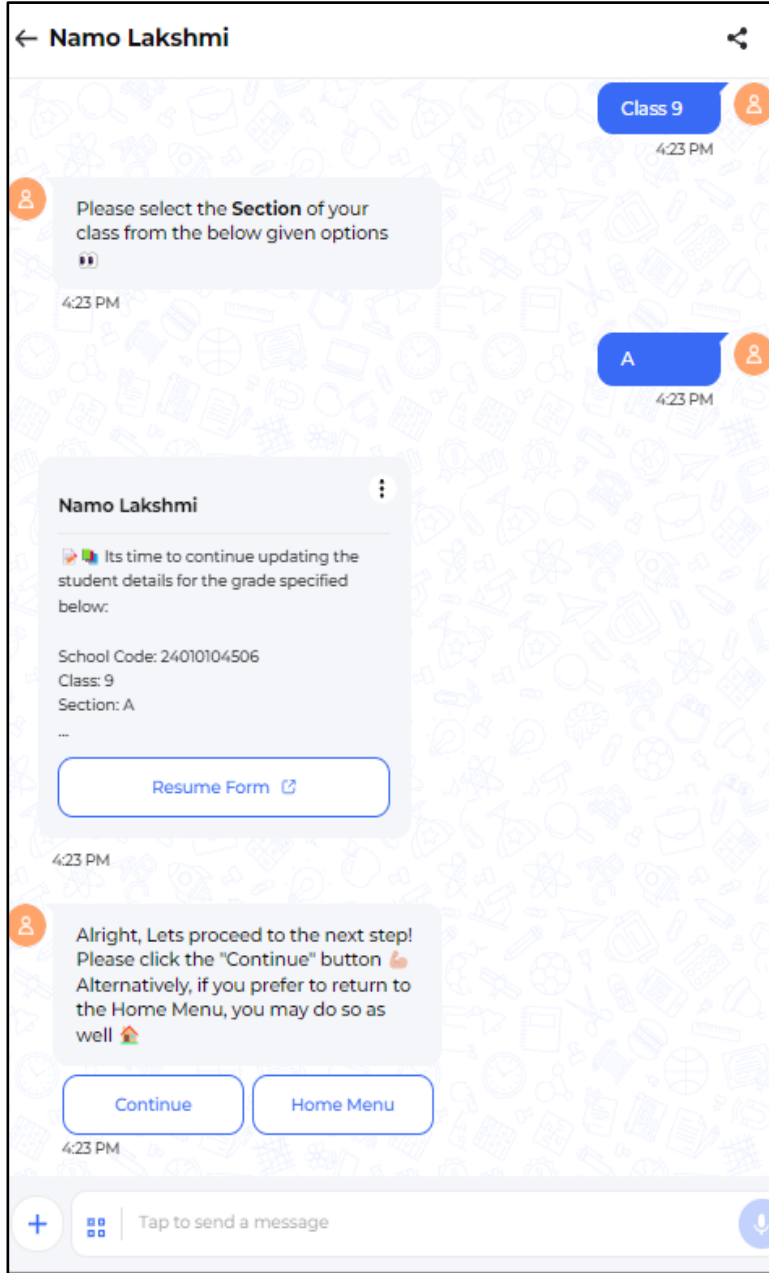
← Namo Lakshmi

Class 9
4:23 PM

Please select the **Section** of your class from the below given options 👀
4:23 PM

A
4:23 PM

Namo Lakshmi

📝📚 Its time to continue updating the student details for the grade specified below:

School Code: 24010104506
Class: 9
Section: A
...

Resume Form

4:23 PM

Alright, Lets proceed to the next step! Please click the "Continue" button 💪 Alternatively, if you prefer to return to the Home Menu, you may do so as well 🏠

Continue

Home Menu

4:23 PM

Tap to send a message